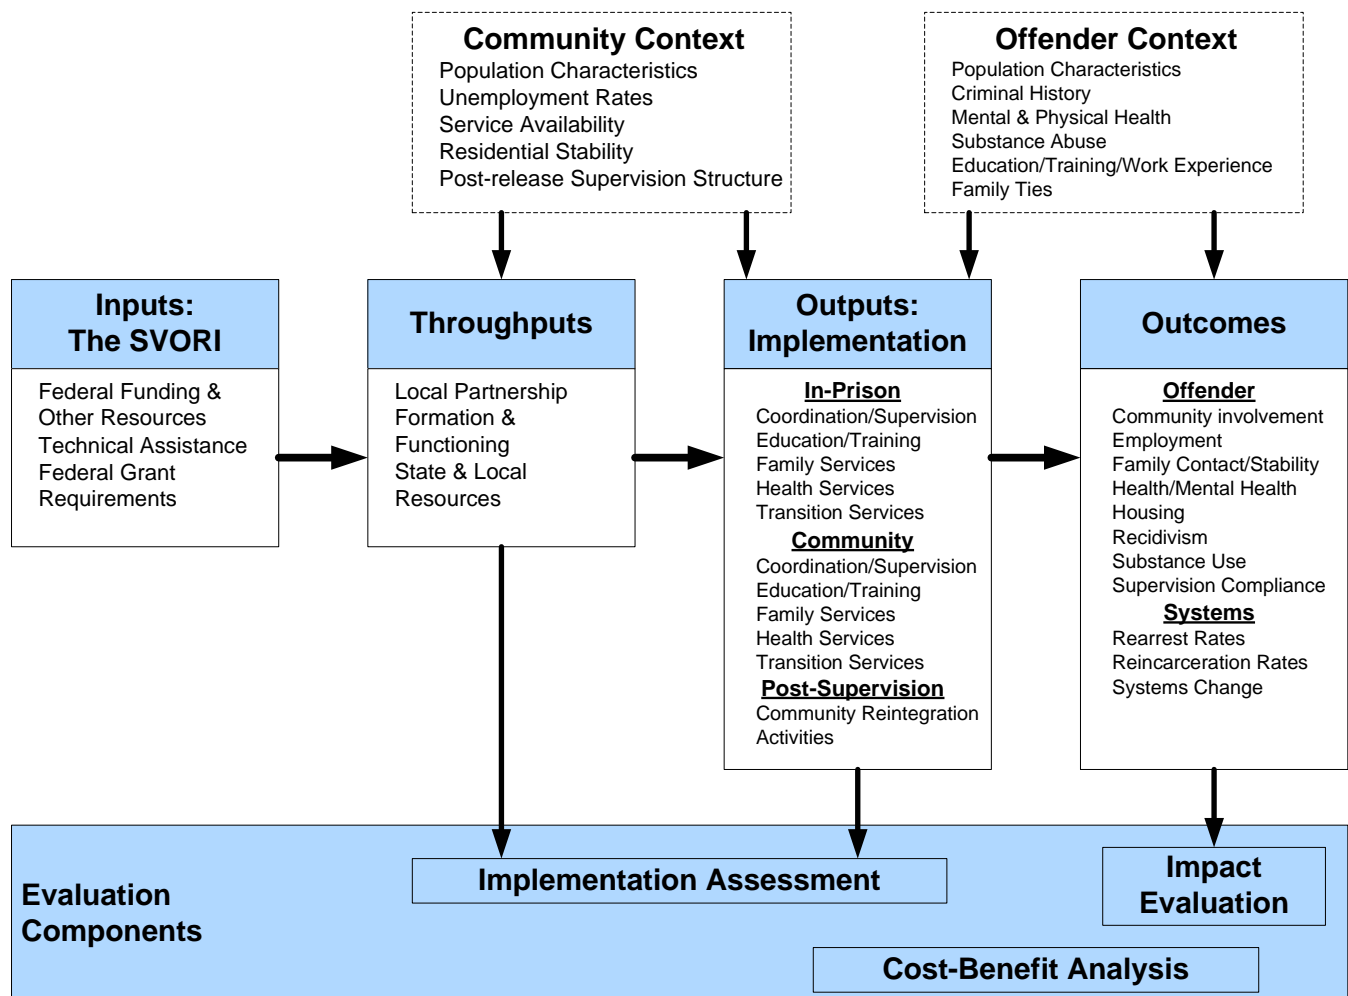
Community Context
Population Characteristics
Unemployment Rates
Service Availability
Residential Stability
Post-release Supervision Structure

Offender Context
Population Characteristics
Criminal History
Mental & Physical Health
Substance Abuse
Education/Training/Work Experience
Family Ties

Inputs:
The SVORI

Federal Funding & Other Resources
Technical Assistance
Federal Grant Requirements

Throughputs

Local Partnership Formation & Functioning
State & Local Resources

Outputs:
Implementation

In-Prison
Coordination/Supervision
Education/Training
Family Services
Health Services
Transition Services

Community
Coordination/Supervision
Education/Training
Family Services
Health Services
Transition Services

Post-Supervision
Community Reintegration Activities

Outcomes

Offender
Community involvement
Employment
Family Contact/Stability
Health/Mental Health
Housing
Recidivism
Substance Use
Supervision Compliance

Systems
Rearrest Rates
Reincarceration Rates
Systems Change

Evaluation Components

Implementation Assessment

Impact Evaluation

Cost-Benefit Analysis